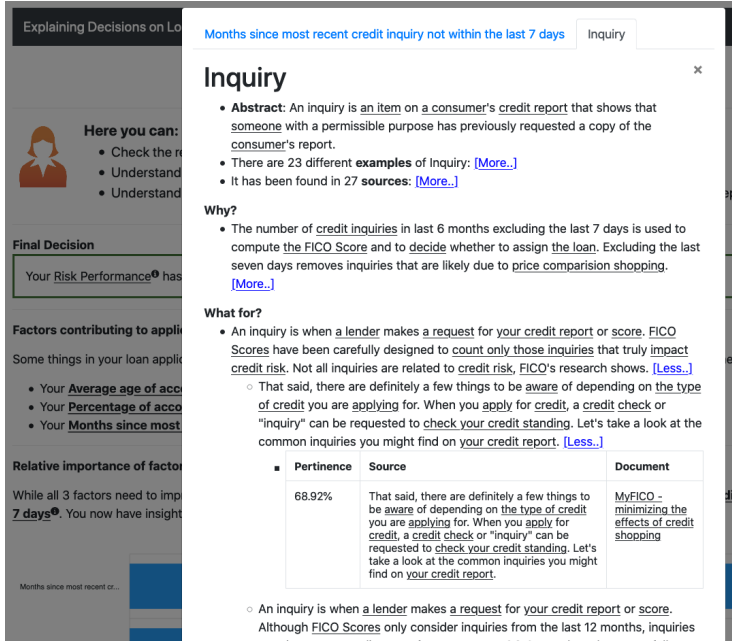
Explaining Decisions on Lo

Here you can:
• Check the r
• Understand
• Understand

Final Decision

Your Risk Performance has

Factors contributing to appl

Some things in your loan appli

• Your Average age of acc
• Your Percentage of acco
• Your Months since most

Relative importance of facto

While all 3 factors need to imp
7 days. You now have insight

Months since most recent cr...

Months since most recent credit inquiry not within the last 7 days | Inquiry

Inquiry

×

• Abstract: An inquiry is an item on a consumer's credit report that shows that someone with a permissible purpose has previously requested a copy of the consumer's report.
• There are 23 different examples of Inquiry: [More..]
• It has been found in 27 sources: [More..]

Why?

• The number of credit inquiries in last 6 months excluding the last 7 days is used to compute the FICO Score and to decide whether to assign the loan. Excluding the last seven days removes inquiries that are likely due to price comparision shopping. [More..]

What for?

• An inquiry is when a lender makes a request for your credit report or score. FICO Scores have been carefully designed to count only those inquiries that truly impact credit risk. Not all inquiries are related to credit risk, FICO's research shows. [Less..]
  ◦ That said, there are definitely a few things to be aware of depending on the type of credit you are applying for. When you apply for credit, a credit check or "inquiry" can be requested to check your credit standing. Let's take a look at the common inquiries you might find on your credit report. [Less..]

| Pertinence | Source | Document |
|---|---|---|
| 68.92% | That said, there are definitely a few things to be aware of depending on the type of credit you are applying for. When you apply for credit, a credit check or "inquiry" can be requested to check your credit standing. Let's take a look at the common inquiries you might find on your credit report. | MyFICO - minimizing the effects of credit shopping |

  ◦ An inquiry is when a lender makes a request for your credit report or score. Although FICO Scores only consider inquiries from the last 12 months, inquiries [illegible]